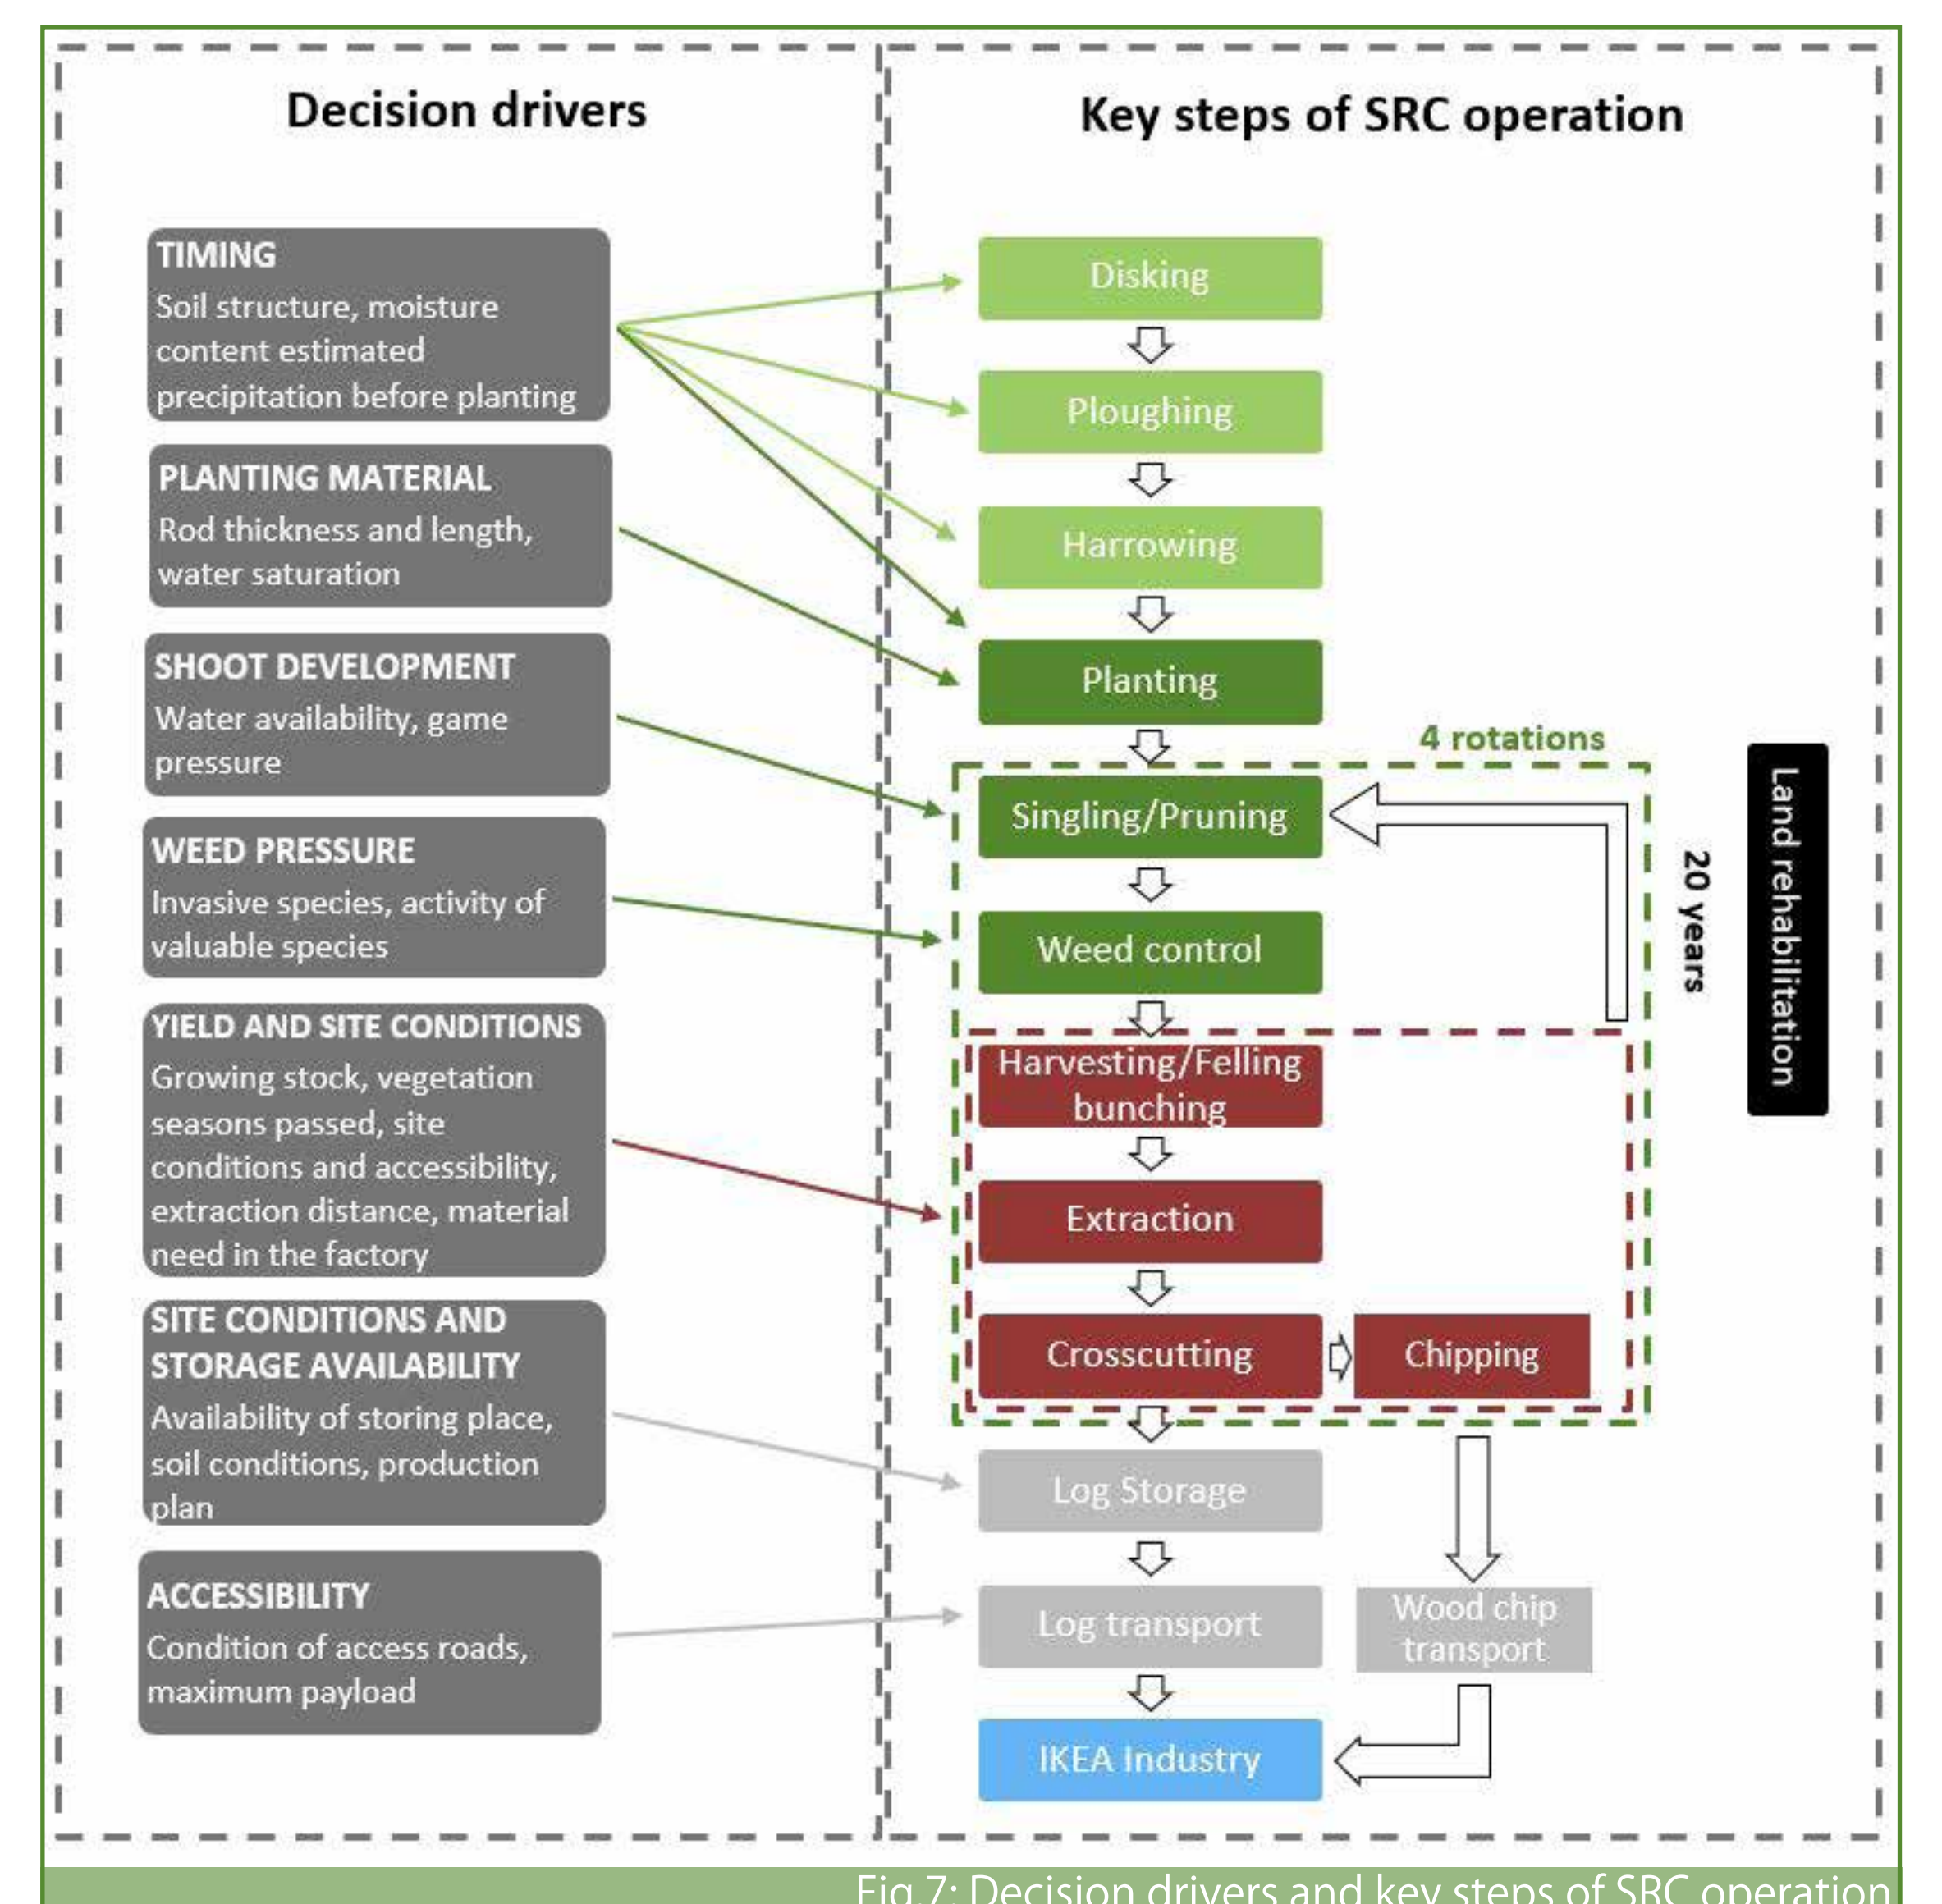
Decision drivers

TIMING
Soil structure, moisture content estimated precipitation before planting

PLANTING MATERIAL
Rod thickness and length, water saturation

SHOOT DEVELOPMENT
Water availability, game pressure

WEED PRESSURE
Invasive species, activity of valuable species

YIELD AND SITE CONDITIONS
Growing stock, vegetation seasons passed, site conditions and accessibility, extraction distance, material need in the factory

SITE CONDITIONS AND STORAGE AVAILABILITY
Availability of storing place, soil conditions, production plan

ACCESSIBILITY
Condition of access roads, maximum payload

Key steps of SRC operation

Disking

Ploughing

Harrowing

Planting

4 rotations

Singling/Pruning

Weed control

Harvesting/Felling bunching

Extraction

Crosscutting

Chipping

20 years

Land rehabilitation

Log Storage

Log transport

Wood chip transport

IKEA Industry

Fig 7: Decision drivers and key steps of SRC operation